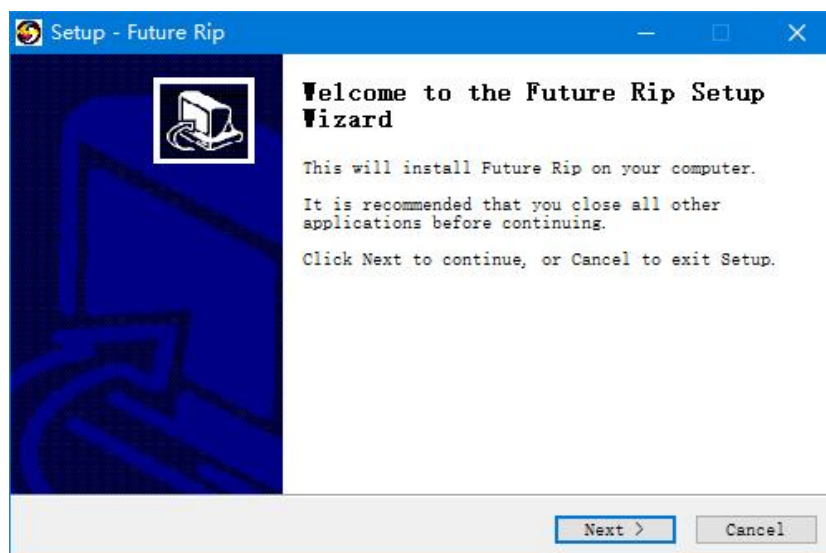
Setup - Future Rip

Welcome to the Future Rip Setup Wizard

This will install Future Rip on your computer.

It is recommended that you close all other applications before continuing.

Click Next to continue, or Cancel to exit Setup.

Next >

Cancel